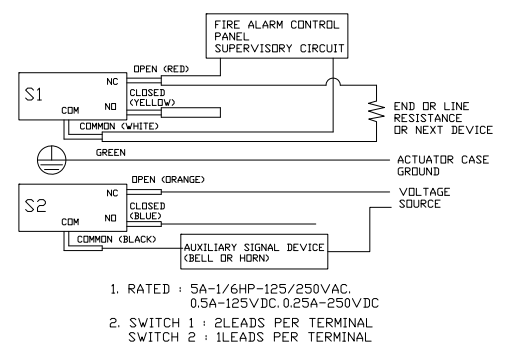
FIRE ALARM CONTROL PANEL SUPERVISORY CIRCUIT

S1
NC
OPEN (RED)
CLOSED (YELLOW)
NO
COM
COMMON (WHITE)

END OR LINE RESISTANCE OR NEXT DEVICE

GREEN
ACTUATOR CASE GROUND

S2
NC
OPEN (ORANGE)
CLOSED (BLUE)
NO
COM
COMMON (BLACK)

VOLTAGE SOURCE

AUXILIARY SIGNAL DEVICE (BELL OR HORN)

1. RATED : 5A-1/6HP-125/250VAC. 0.5A-125VDC.0.25A-250VDC

2. SWITCH 1 : 2LEADS PER TERMINAL
SWITCH 2 : 1LEADS PER TERMINAL